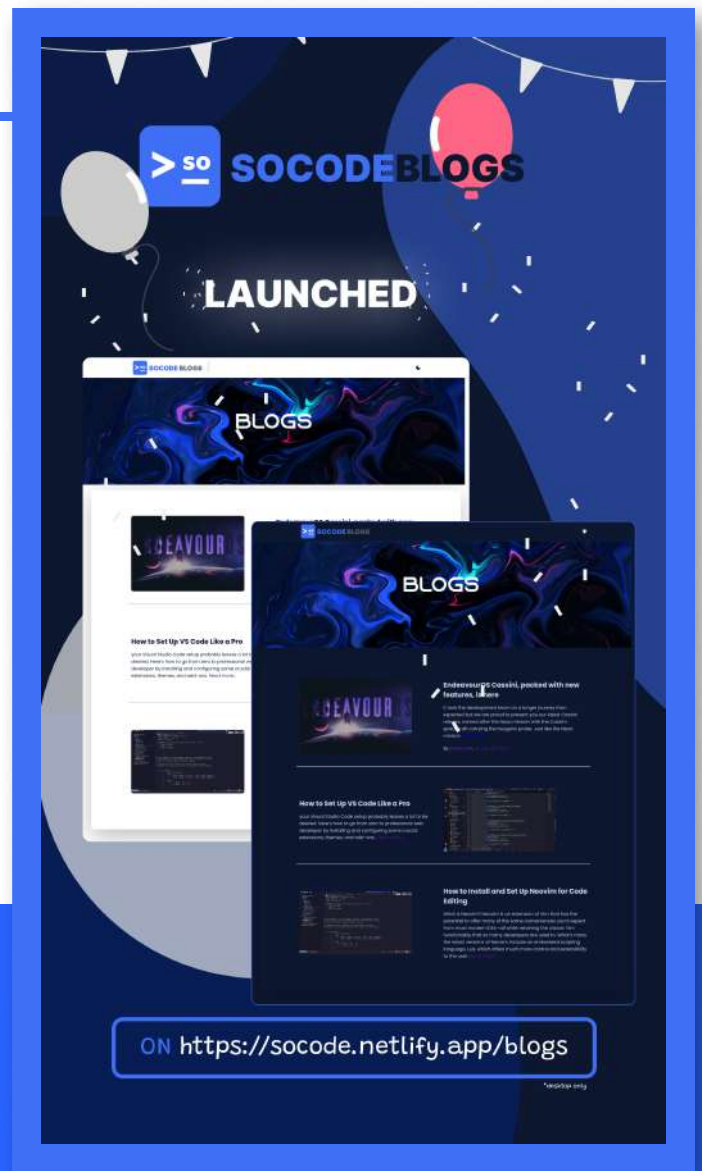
>so SOCODEBLOGS

LAUNCHED

SOCODEBLOGS

BLOGS

EAVOUR

How to Set Up VS Code Like a Pro

SOCODEBLOGS

BLOGS

EAVOUR

EndeavourOS Cassini, packed with new features, is here

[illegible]

How to Set Up VS Code Like a Pro

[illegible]

How to Install and Set Up Neovim for Code Editing

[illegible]

ON https://socode.netlify.app/blogs

*desktop only